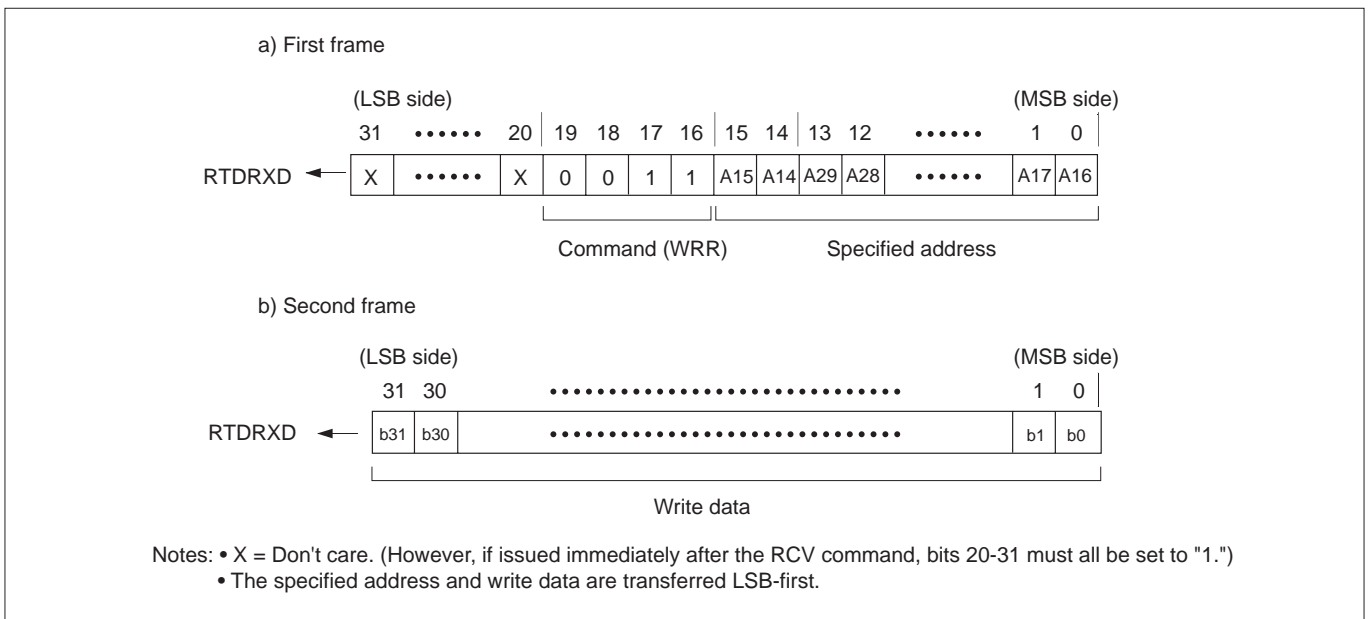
a) First frame

(LSB side)

(MSB side)

31 •••••• 20 | 19 18 17 16 | 15 14 13 12 •••••• 1 0

RTDRXD

| X | •••••• | X | 0 | 0 | 1 | 1 | A15 | A14 | A29 | A28 | •••••• | A17 | A16 |
|---|---|---|---|---|---|---|---|---|---|---|---|---|---|

Command (WRR)

Specified address

b) Second frame

(LSB side)

(MSB side)

31 30 •••••••••••••••••••••••••• 1 0

RTDRXD

| b31 | b30 | •••••••••••••••••••••••••• | b1 | b0 |
|---|---|---|---|---|

Write data

Notes: • X = Don't care. (However, if issued immediately after the RCV command, bits 20-31 must all be set to "1.")
• The specified address and write data are transferred LSB-first.